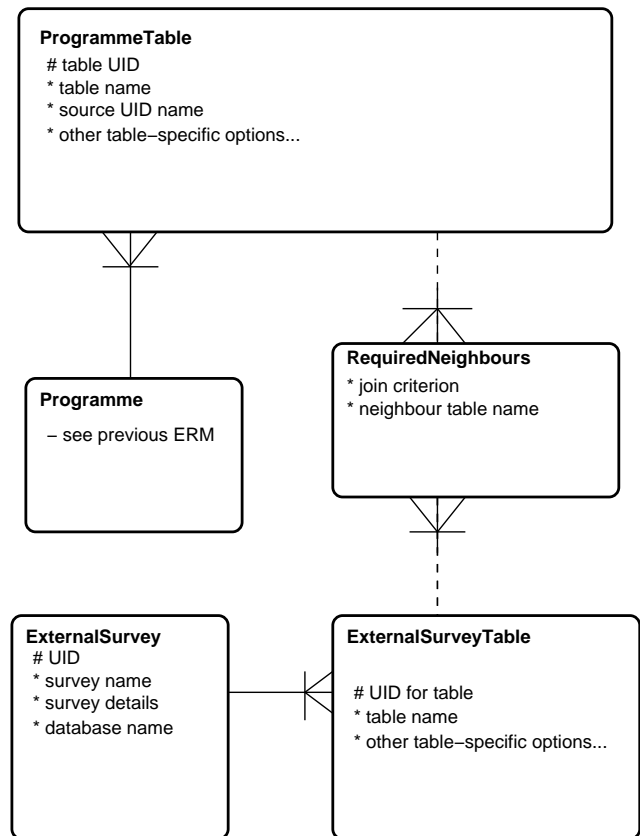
ProgrammeTable
# table UID
* table name
* source UID name
* other table−specific options...

RequiredNeighbours
* join criterion
* neighbour table name

Programme
− see previous ERM

ExternalSurvey
# UID
* survey name
* survey details
* database name

ExternalSurveyTable
# UID for table
* table name
* other table−specific options...